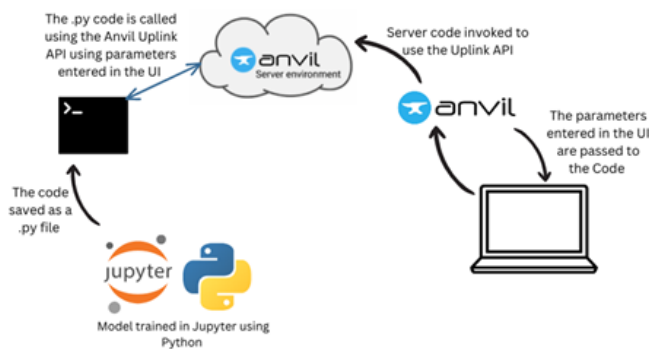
The .py code is called using the Anvil Uplink API using parameters entered in the UI

anvil
Server environment

Server code invoked to use the Uplink API

>_

anvil

The parameters entered in the UI are passed to the Code

The code saved as a .py file

jupyter

Model trained in Jupyter using Python